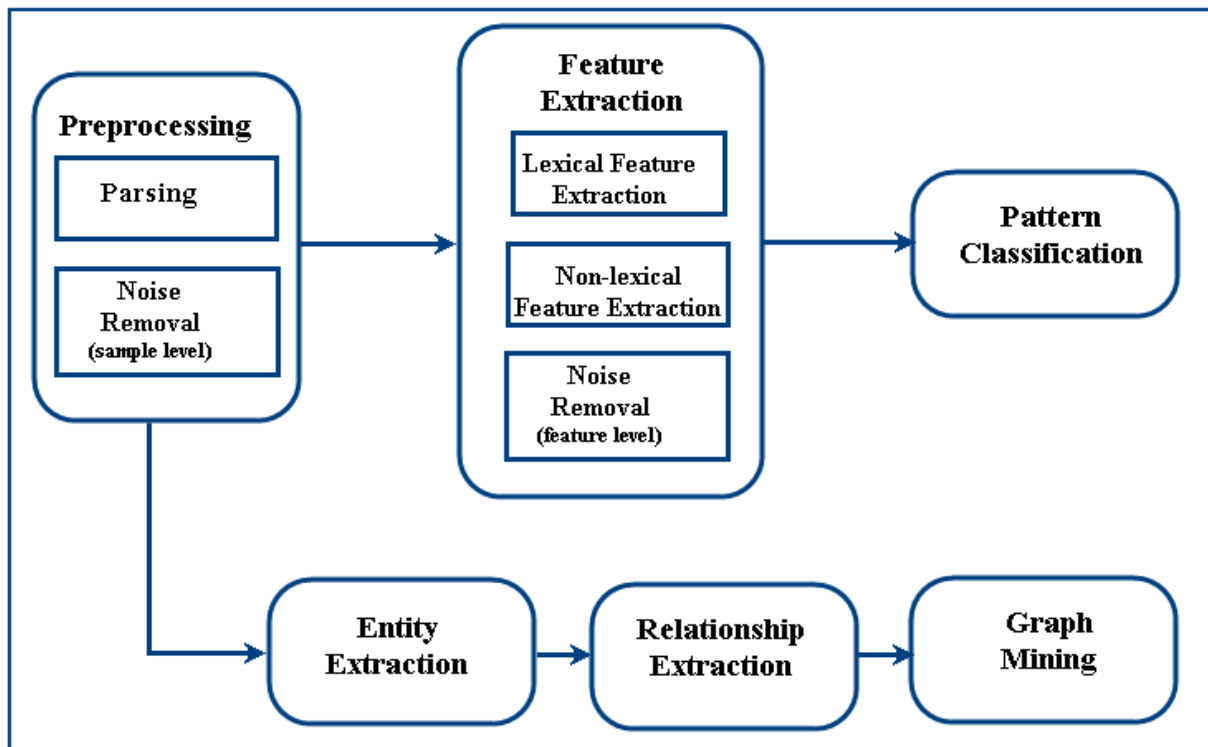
Preprocessing

Parsing

Noise Removal (sample level)

Feature Extraction

Lexical Feature Extraction

Non-lexical Feature Extraction

Noise Removal (feature level)

Pattern Classification

Entity Extraction

Relationship Extraction

Graph Mining